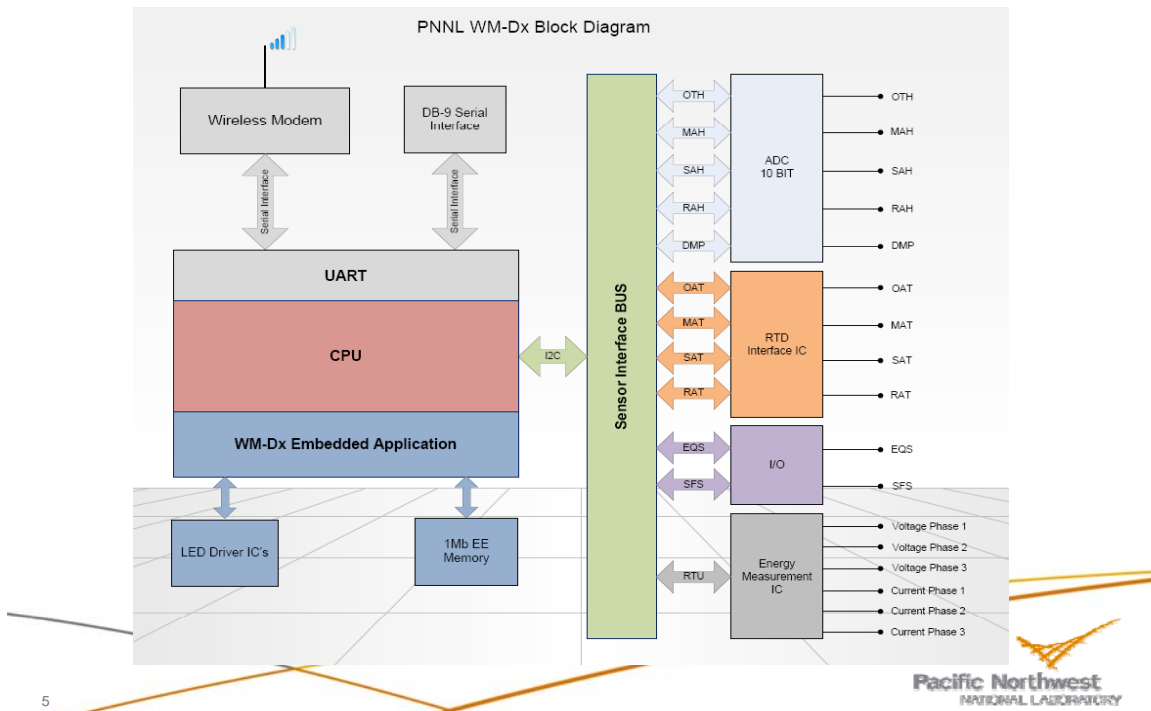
PNNL WM-Dx Block Diagram

Wireless Modem

DB-9 Serial Interface

Serial Interface

Serial Interface

UART

CPU

WM-Dx Embedded Application

LED Driver IC's

1Mb EE Memory

I2C

Sensor Interface BUS

OTH
MAH
SAH
RAH
DMP

ADC 10 BIT

OTH
MAH
SAH
RAH
DMP

OAT
MAT
SAT
RAT

RTD Interface IC

OAT
MAT
SAT
RAT

EQS
SFS

I/O

EQS
SFS

RTU

Energy Measurement IC

Voltage Phase 1
Voltage Phase 2
Voltage Phase 3
Current Phase 1
Current Phase 2
Current Phase 3

5

Pacific Northwest
NATIONAL LABORATORY